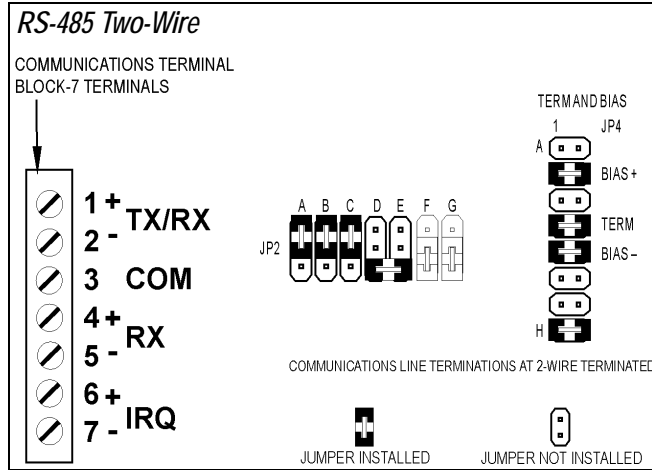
RS-485 Two-Wire

COMMUNICATIONS TERMINAL BLOCK-7 TERMINALS

1 +
2 -
TX/RX
3 COM
4 +
5 -
RX
6 +
7 -
IRQ

A B C D E F G
JP2

TERM AND BIAS
1 JP4
A
BIAS +
TERM
BIAS –
H

COMMUNICATIONS LINE TERMINATIONS AT 2-WIRE TERMINATED

JUMPER INSTALLED
JUMPER NOT INSTALLED